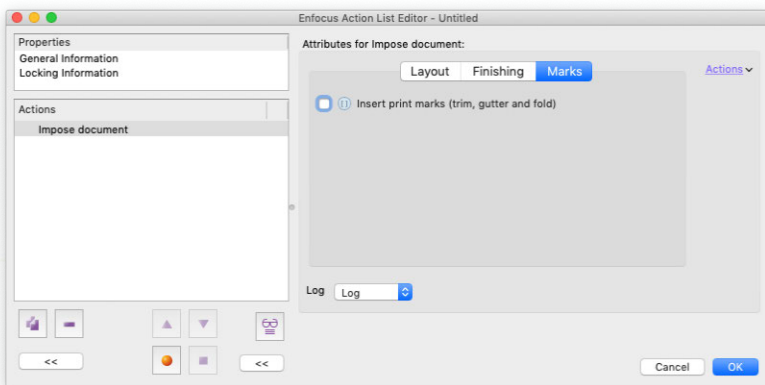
Enfocus Action List Editor - Untitled

Properties
General Information
Locking Information

Actions
Impose document

<<

<<

Attributes for Impose document:

Layout
Finishing
Marks

Actions

Insert print marks (trim, gutter and fold)

Log
Log

Cancel
OK